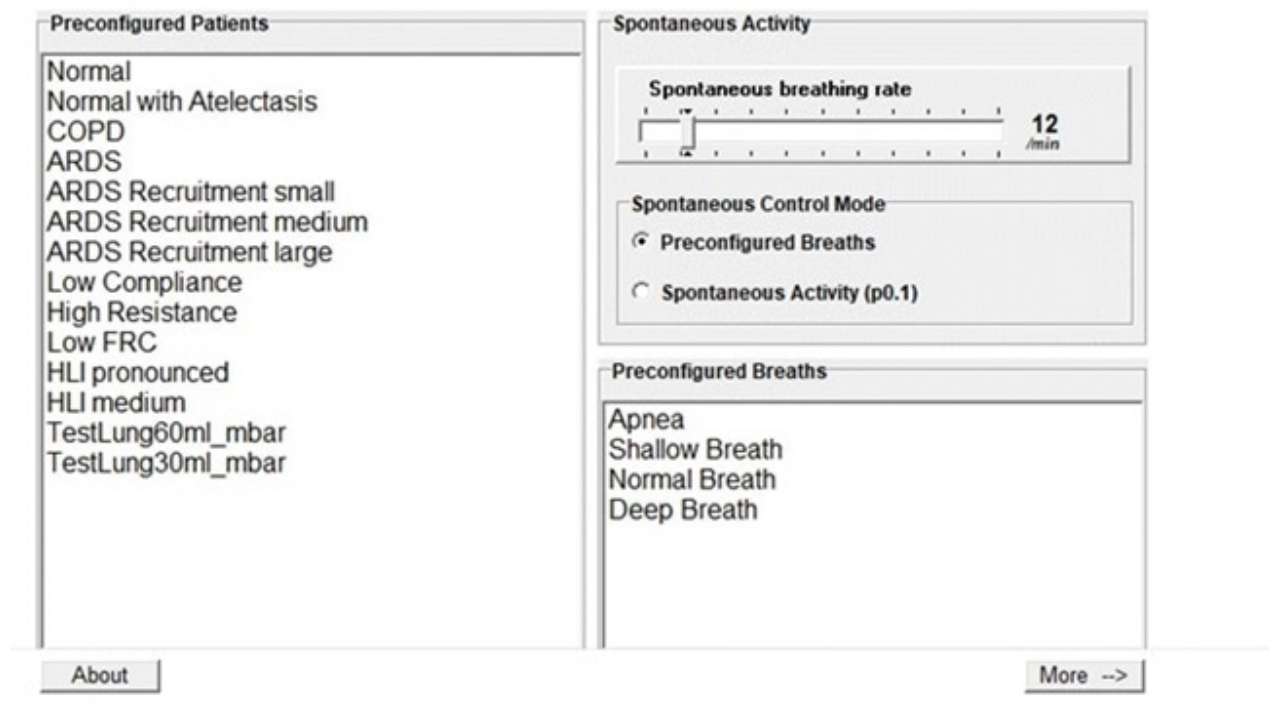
Preconfigured Patients

Normal
Normal with Atelectasis
COPD
ARDS
ARDS Recruitment small
ARDS Recruitment medium
ARDS Recruitment large
Low Compliance
High Resistance
Low FRC
HLI pronounced
HLI medium
TestLung60ml_mbar
TestLung30ml_mbar

Spontaneous Activity

Spontaneous breathing rate

12 /min

Spontaneous Control Mode

Preconfigured Breaths

Spontaneous Activity (p0.1)

Preconfigured Breaths

Apnea
Shallow Breath
Normal Breath
Deep Breath

About

More -->